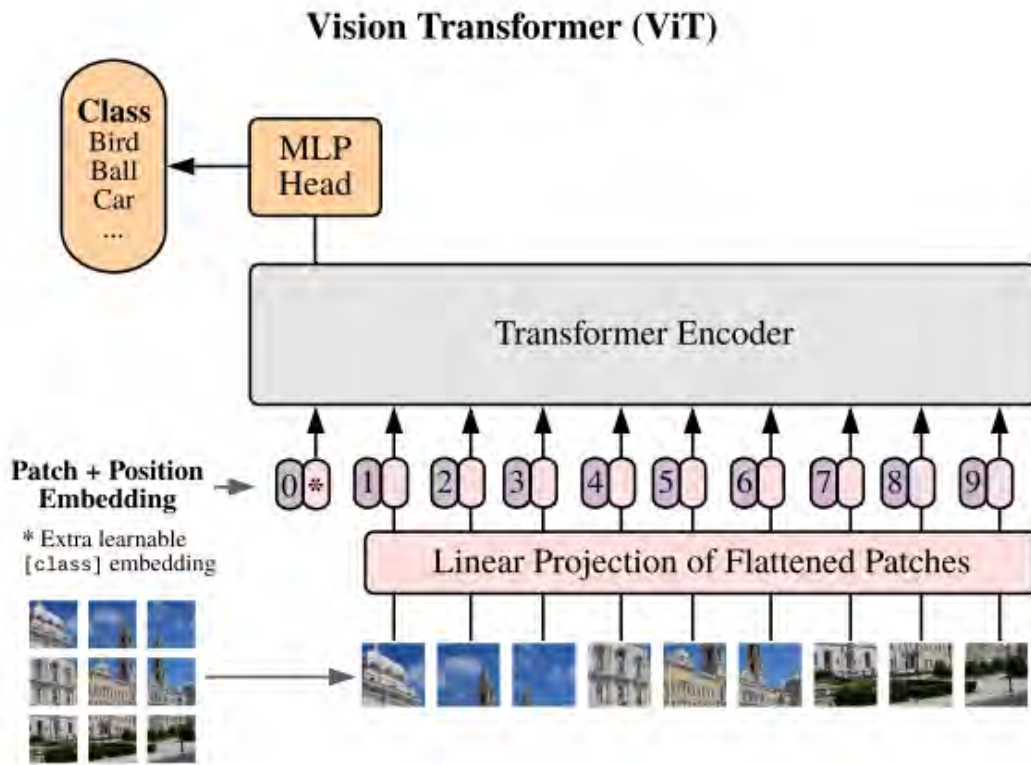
Vision Transformer (ViT)

Class
Bird
Ball
Car
...

MLP
Head

Transformer Encoder

Patch + Position Embedding

* Extra learnable [class] embedding

0 * 1 2 3 4 5 6 7 8 9

Linear Projection of Flattened Patches